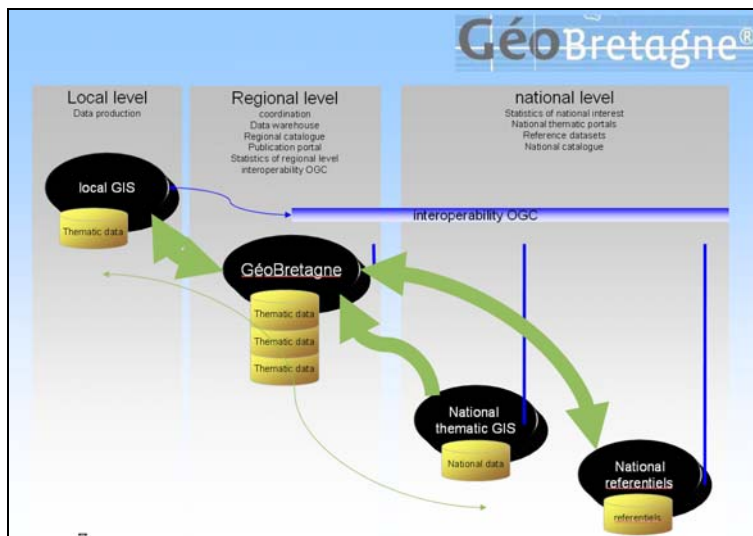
GéoBretagne®

Local level
Data production

Regional level
coordination
Data warehouse
Regional catalogue
Publication portal
Statistics of regional level
interoperability OGC

national level
Statistics of national interest
National thematic portals
Reference datasets
National catalogue

local GIS
Thematic data

interoperability OGC

GéoBretagne
Thematic data
Thematic data
Thematic data

National thematic GIS
National data

National referentiels
referentiels